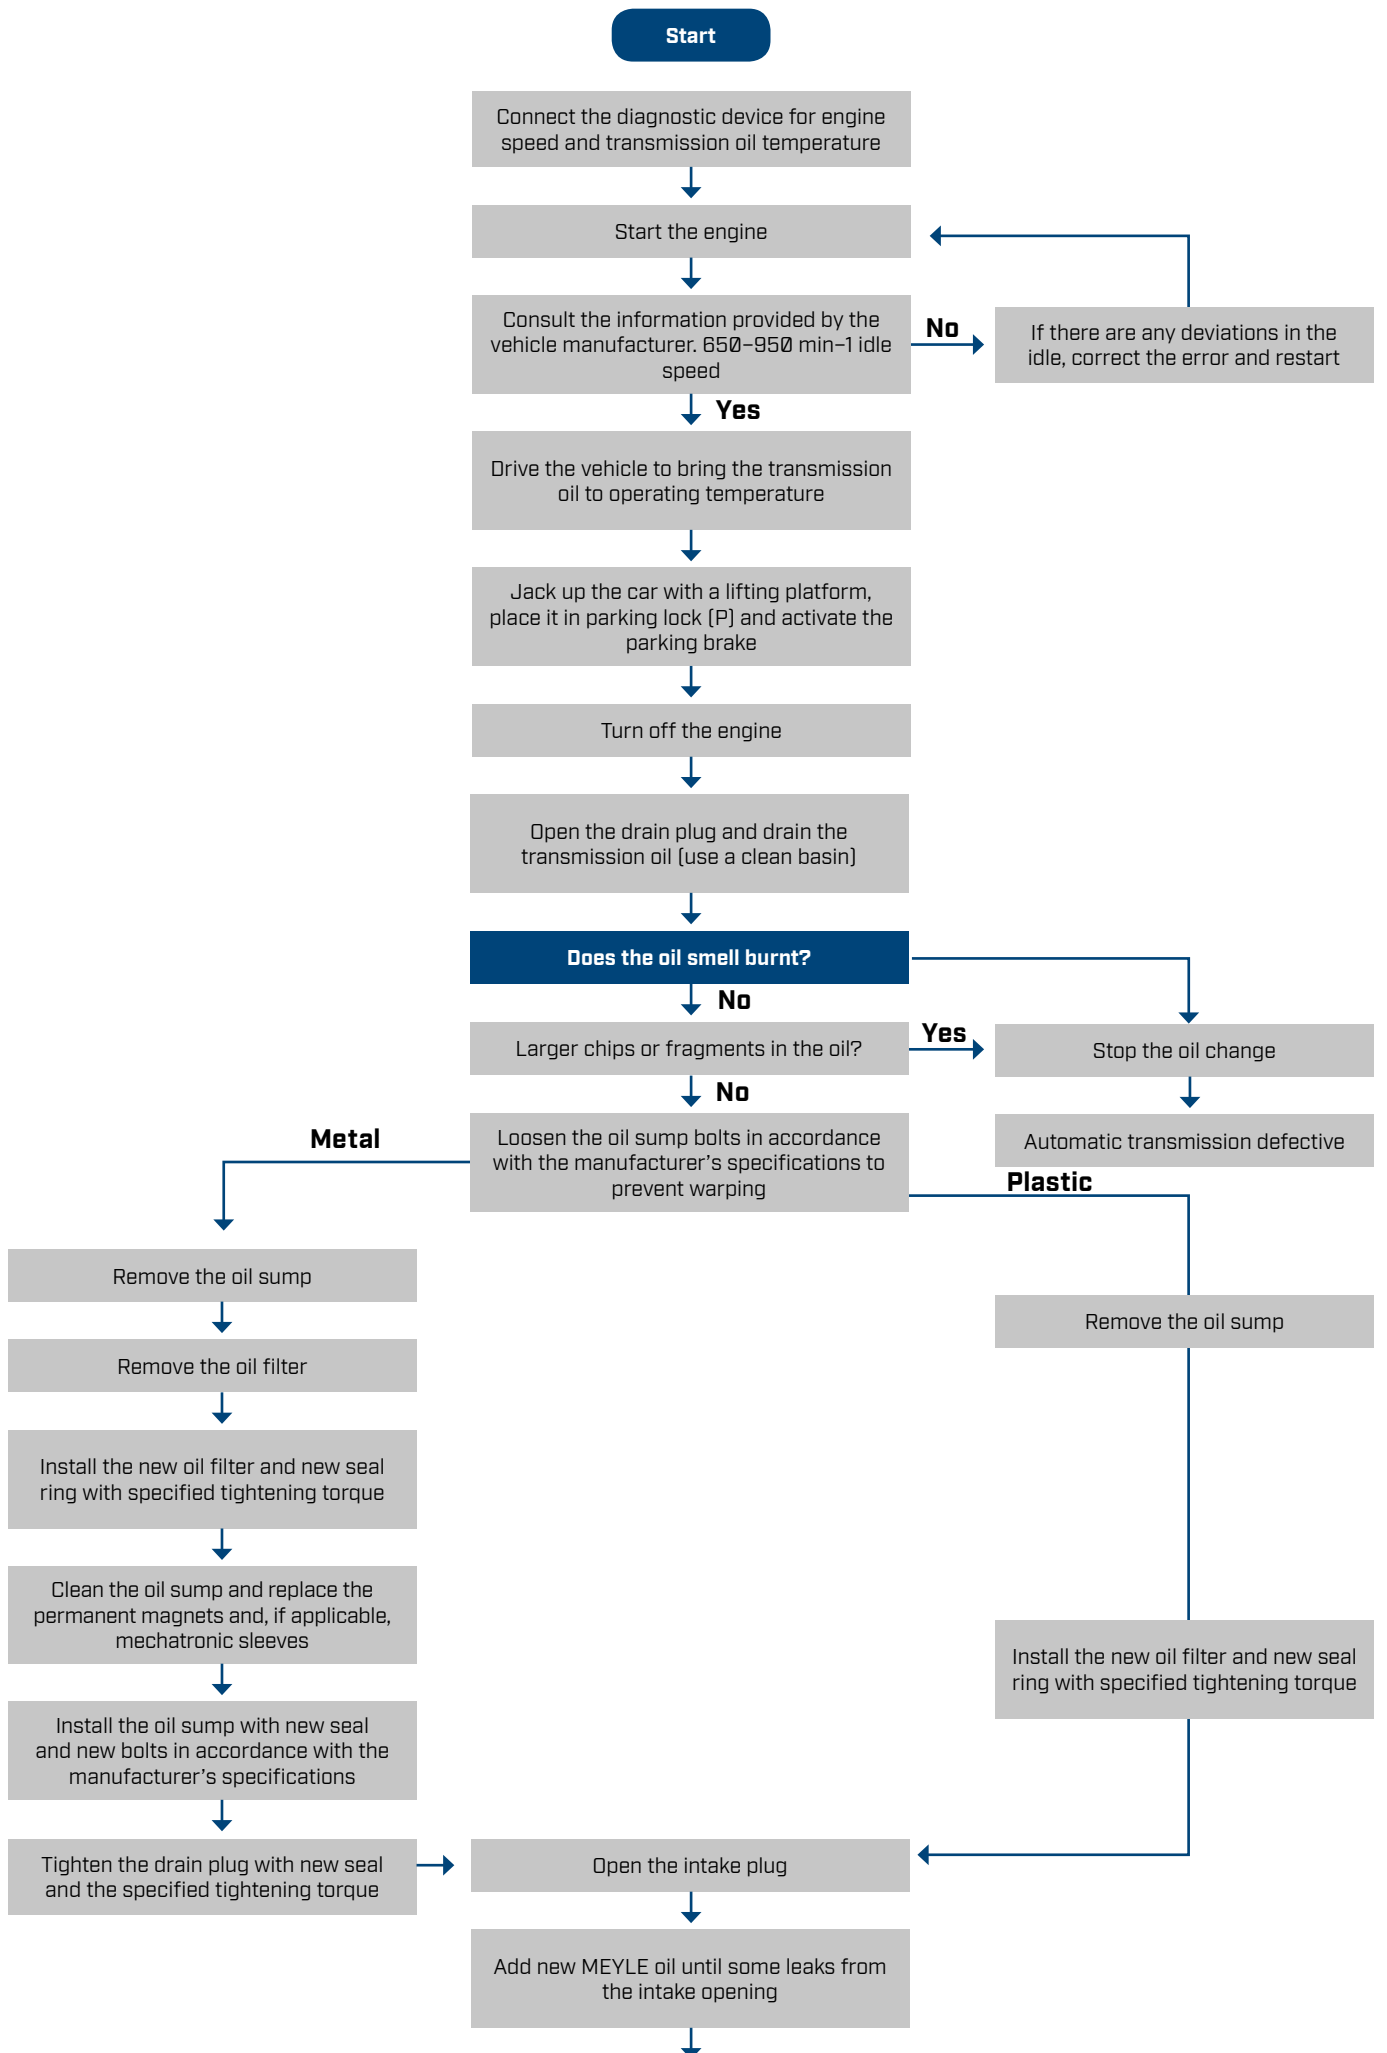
Start

Connect the diagnostic device for engine speed and transmission oil temperature

Start the engine

Consult the information provided by the vehicle manufacturer. 650–950 min–1 idle speed

No

If there are any deviations in the idle, correct the error and restart

Yes

Drive the vehicle to bring the transmission oil to operating temperature

Jack up the car with a lifting platform, place it in parking lock (P) and activate the parking brake

Turn off the engine

Open the drain plug and drain the transmission oil (use a clean basin)

Does the oil smell burnt?

No

Larger chips or fragments in the oil?

Yes

Stop the oil change

Automatic transmission defective

No

Metal

Loosen the oil sump bolts in accordance with the manufacturer's specifications to prevent warping

Plastic

Remove the oil sump

Remove the oil filter

Install the new oil filter and new seal ring with specified tightening torque

Clean the oil sump and replace the permanent magnets and, if applicable, mechatronic sleeves

Install the oil sump with new seal and new bolts in accordance with the manufacturer's specifications

Tighten the drain plug with new seal and the specified tightening torque

Remove the oil sump

Install the new oil filter and new seal ring with specified tightening torque

Open the intake plug

Add new MEYLE oil until some leaks from the intake opening